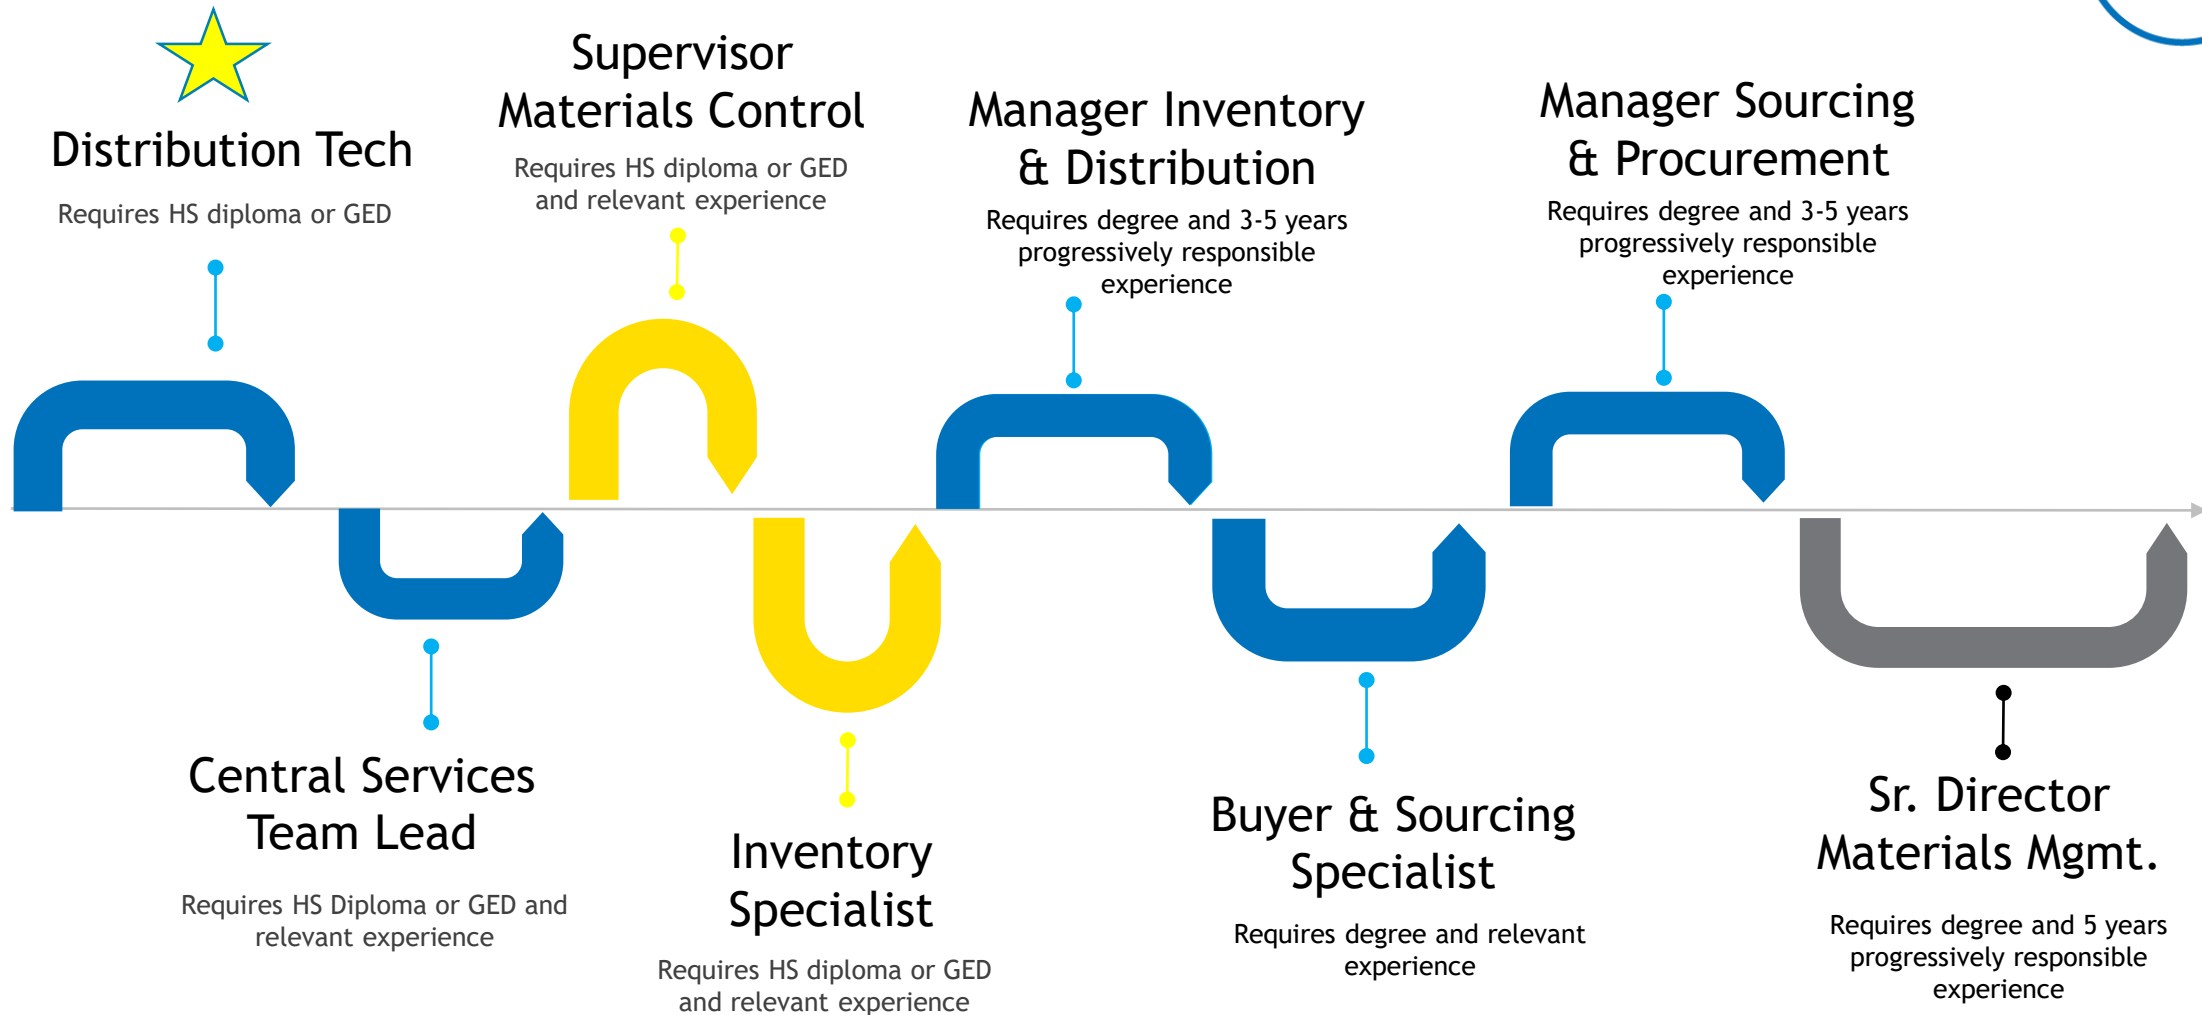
Distribution Tech

Requires HS diploma or GED

Supervisor Materials Control

Requires HS diploma or GED and relevant experience

Manager Inventory & Distribution

Requires degree and 3-5 years progressively responsible experience

Manager Sourcing & Procurement

Requires degree and 3-5 years progressively responsible experience

Central Services Team Lead

Requires HS Diploma or GED and relevant experience

Inventory Specialist

Requires HS diploma or GED and relevant experience

Buyer & Sourcing Specialist

Requires degree and relevant experience

Sr. Director Materials Mgmt.

Requires degree and 5 years progressively responsible experience